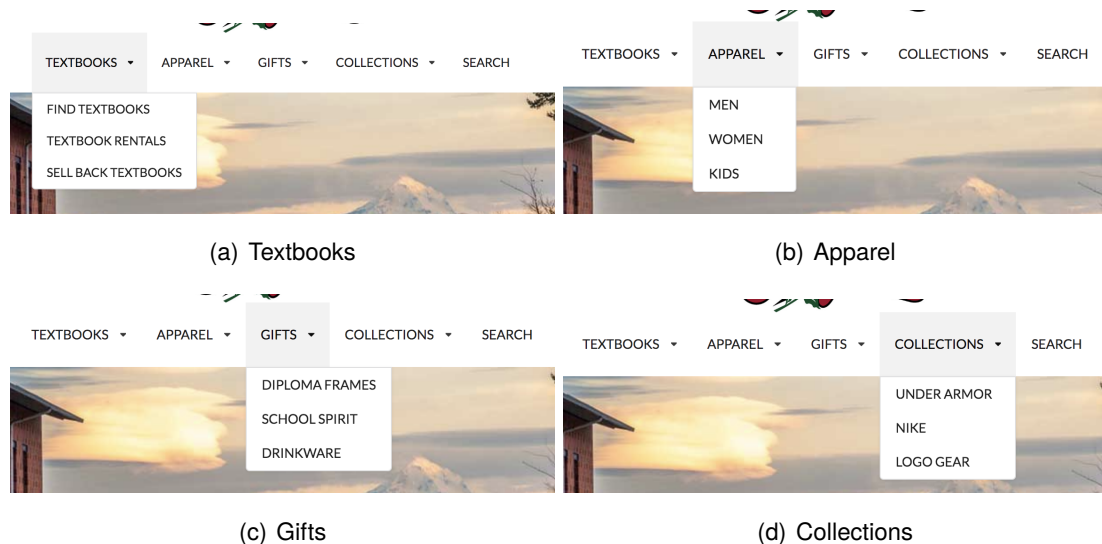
TEXTBOOKS ▾ APPAREL ▾ GIFTS ▾ COLLECTIONS ▾ SEARCH

FIND TEXTBOOKS
TEXTBOOK RENTALS
SELL BACK TEXTBOOKS

(a) Textbooks

TEXTBOOKS ▾ APPAREL ▾ GIFTS ▾ COLLECTIONS ▾ SEARCH

MEN
WOMEN
KIDS

(b) Apparel

TEXTBOOKS ▾ APPAREL ▾ GIFTS ▾ COLLECTIONS ▾ SEARCH

DIPLOMA FRAMES
SCHOOL SPIRIT
DRINKWARE

(c) Gifts

TEXTBOOKS ▾ APPAREL ▾ GIFTS ▾ COLLECTIONS ▾ SEARCH

UNDER ARMOR
NIKE
LOGO GEAR

(d) Collections